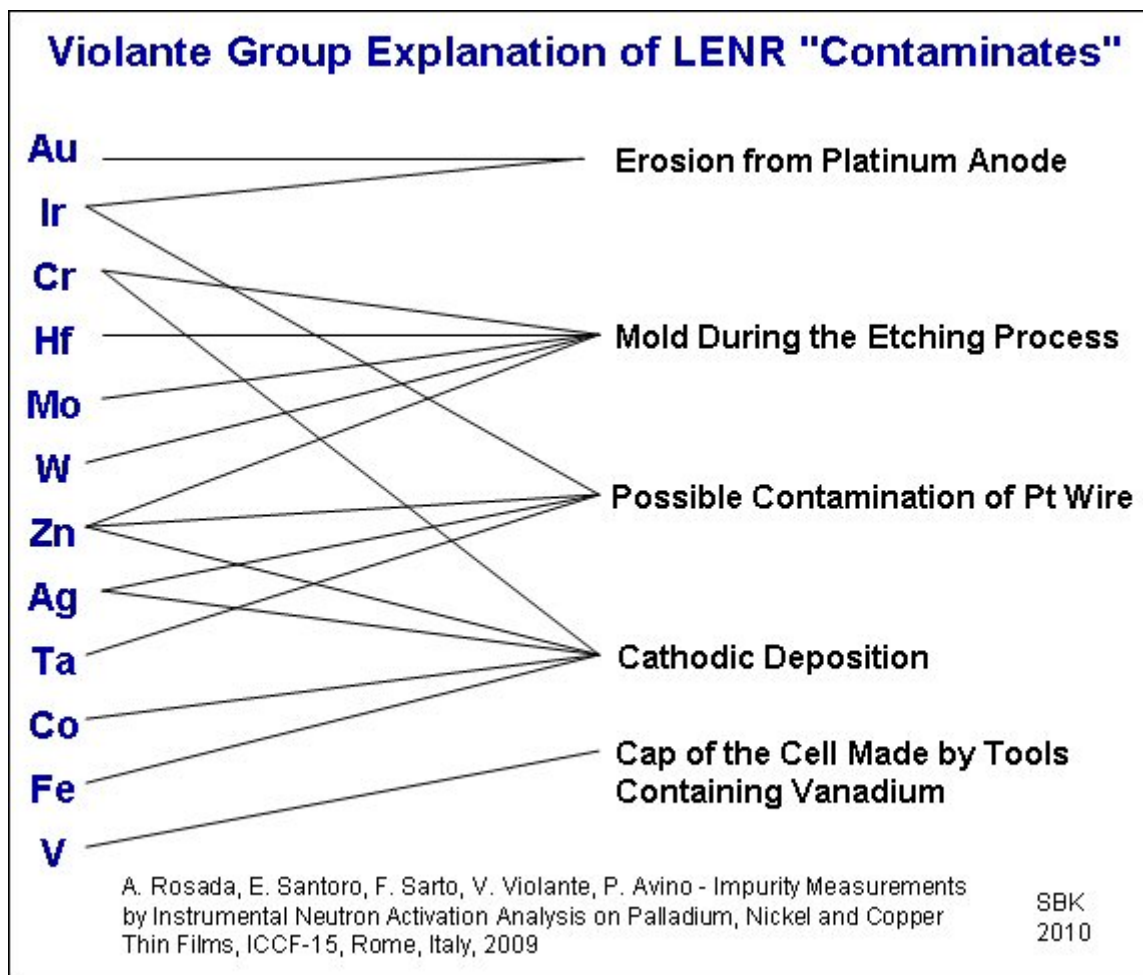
Violante Group Explanation of LENR "Contaminates"

Au
Ir
Cr
Hf
Mo
W
Zn
Ag
Ta
Co
Fe
V

Erosion from Platinum Anode

Mold During the Etching Process

Possible Contamination of Pt Wire

Cathodic Deposition

Cap of the Cell Made by Tools Containing Vanadium

A. Rosada, E. Santoro, F. Sarto, V. Violante, P. Avino - Impurity Measurements by Instrumental Neutron Activation Analysis on Palladium, Nickel and Copper Thin Films, ICCF-15, Rome, Italy, 2009

SBK
2010